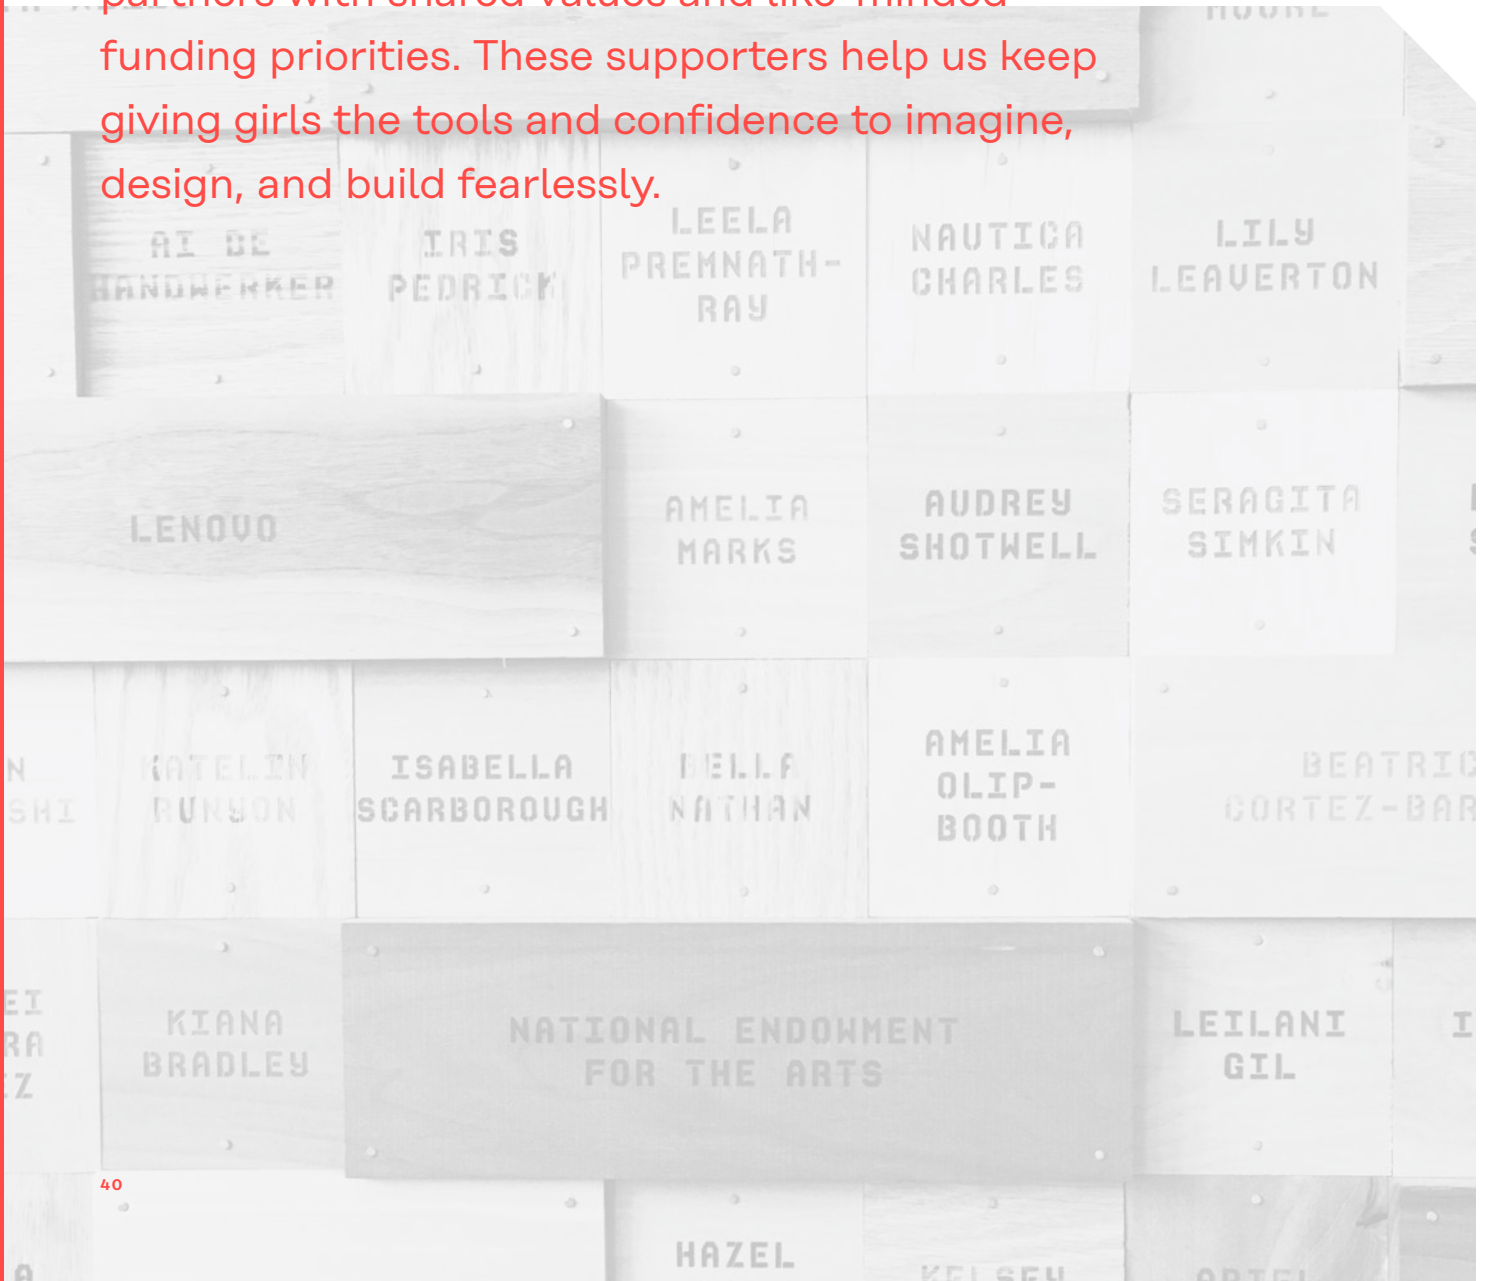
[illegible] funding priorities. These supporters help us keep giving girls the tools and confidence to imagine, design, and build fearlessly.

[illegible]

AI DE HANDWERKER

IRIS PEDRICK

LEELA PREMNATH-RAY

NAUTICA CHARLES

LILY LEAVERTON

LENOVO

AMELIA MARKS

AUDREY SHOTWELL

SERAGITA SIMKIN

N
SHI

KATELIN RUNYON

ISABELLA SCARBOROUGH

BELLA NATHAN

AMELIA OLIP-BOOTH

BEATRIC
CORTEZ-BAR

EI
RA
IZ

KIANA BRADLEY

NATIONAL ENDOWMENT FOR THE ARTS

LEILANI GIL

I

40

A

HAZEL

KELSEY

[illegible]